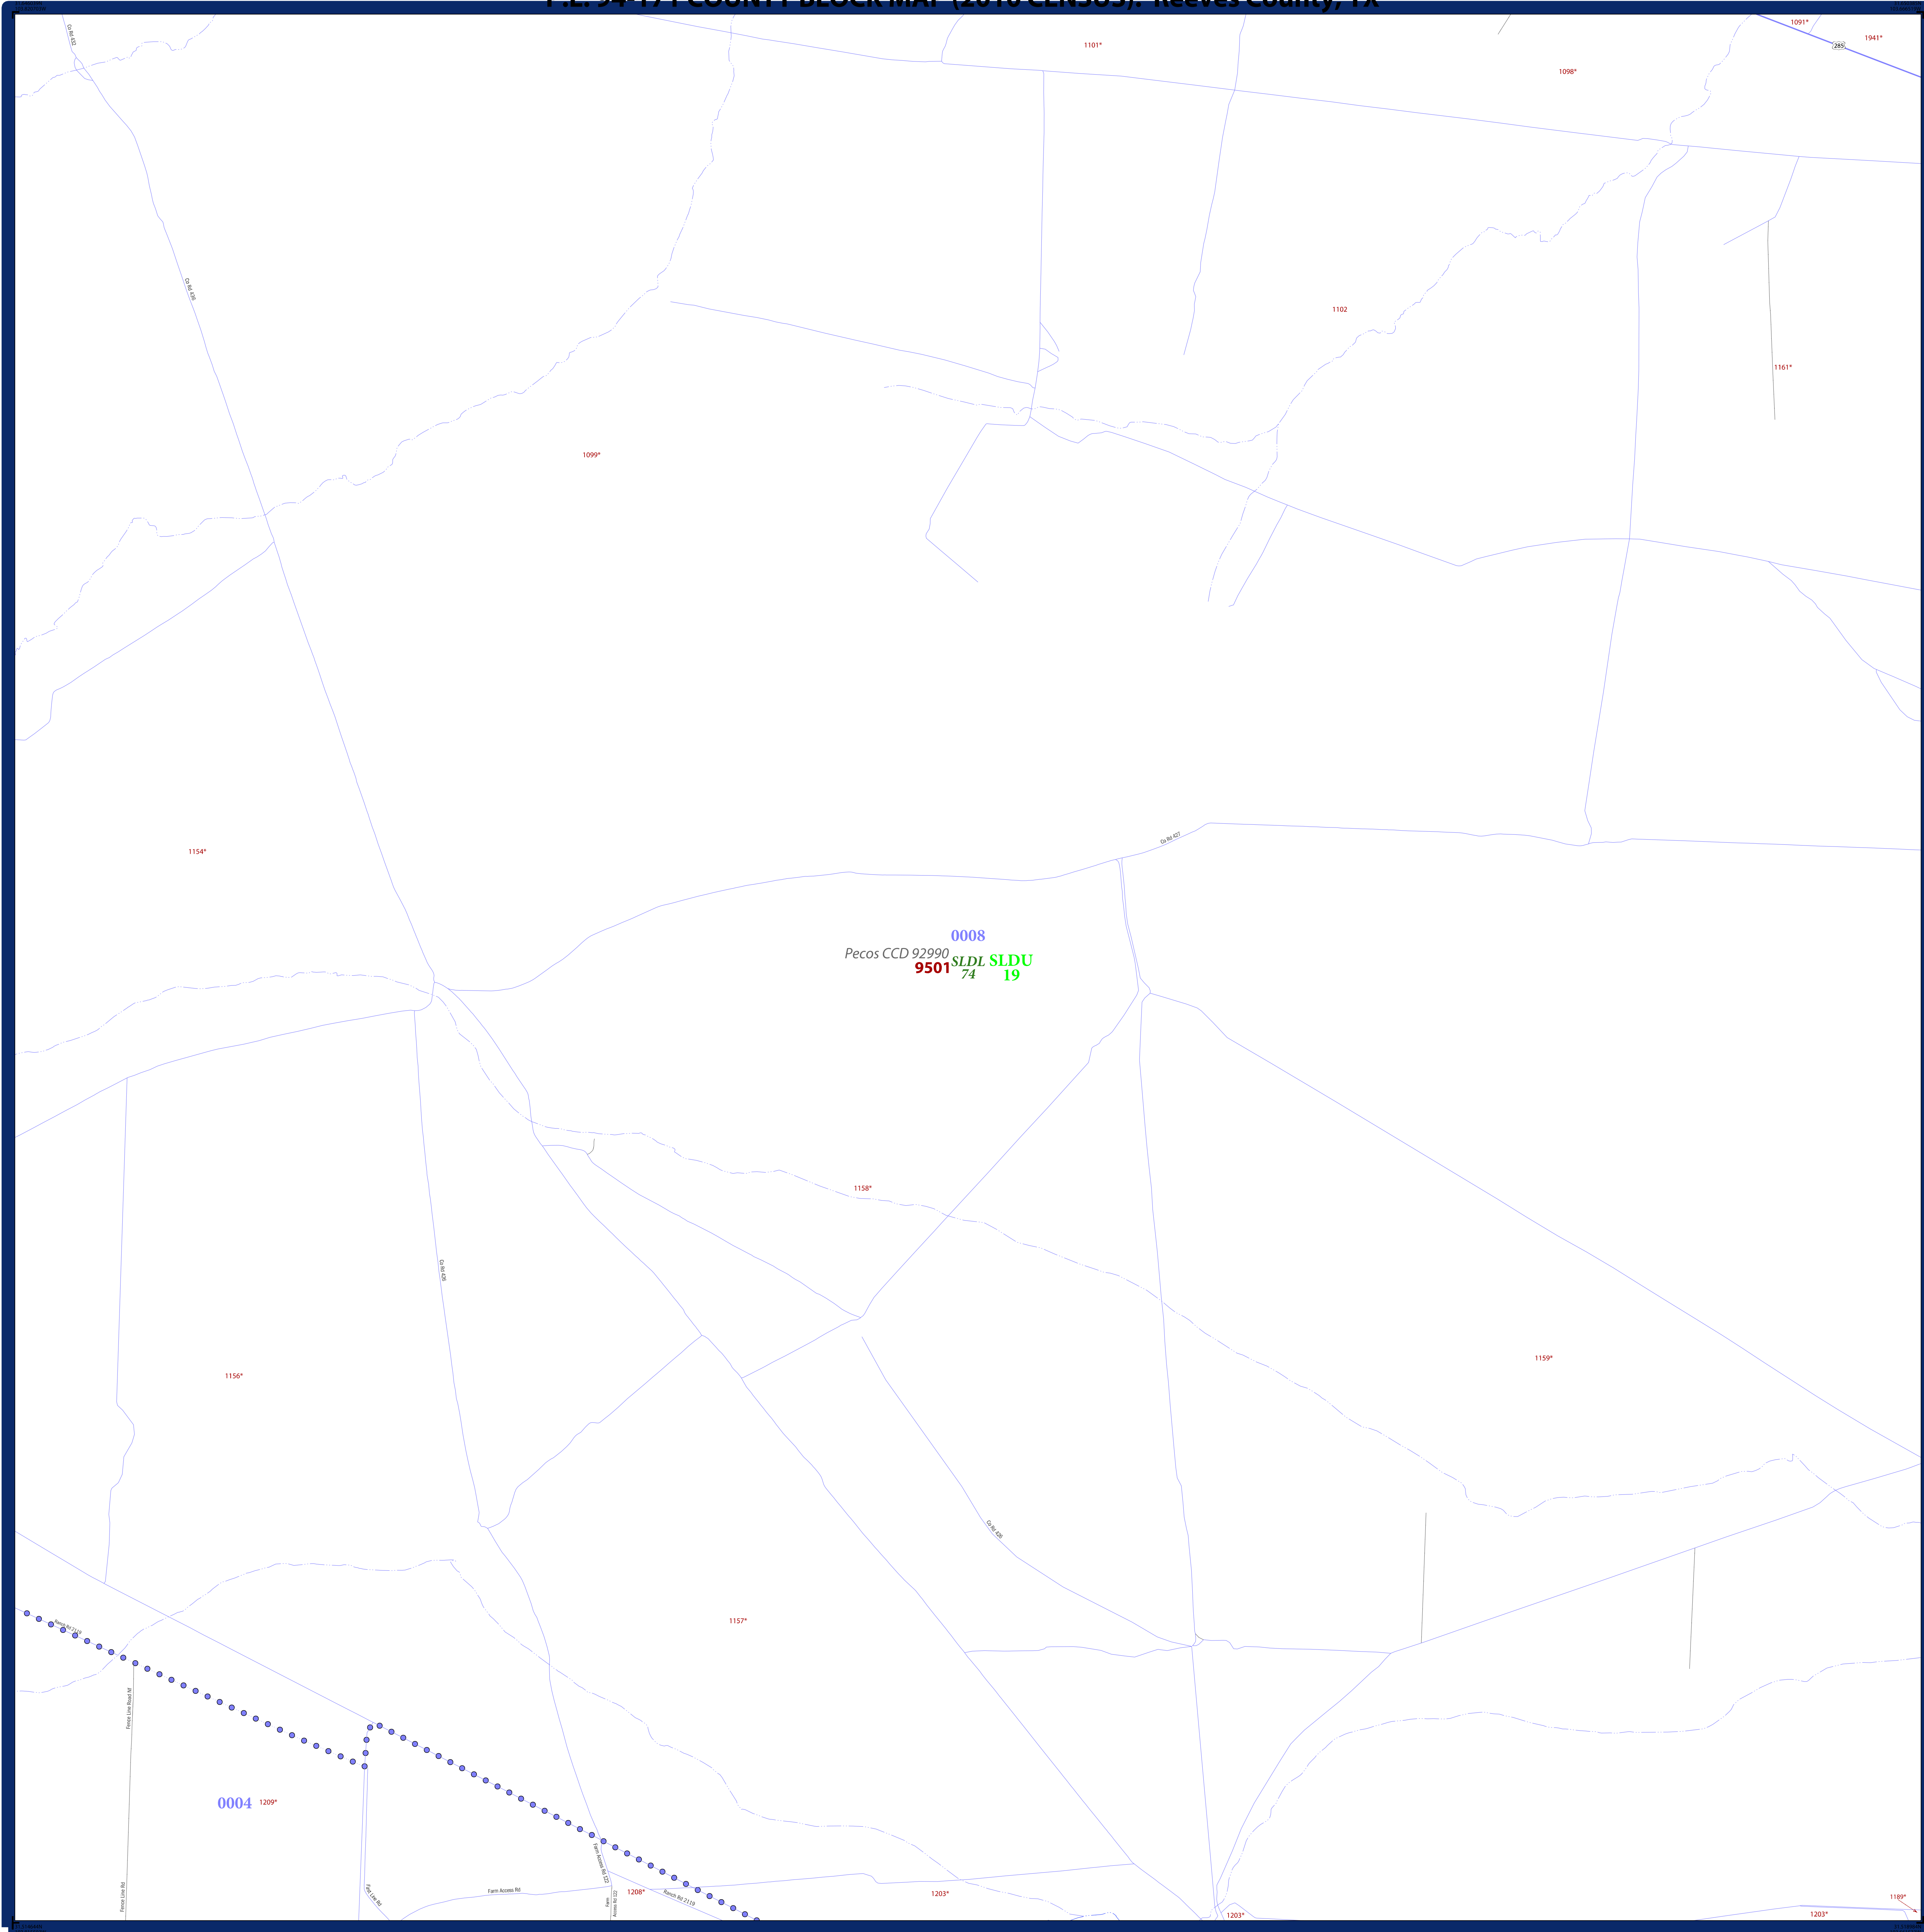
P.L. 94-171 COUNTY BLOCK MAP (2010 CENSUS): Reeves County, TX

Co Rd 432
1101*
1091*
1941*
285
1098*
Co Rd 428
1102
1161*
1099*
1154*
Co Rd 427
0008
Pecos CCD 92990
9501
SLDL
74
SLDU
19
1158*
Co Rd 426
1159*
1156*
Co Rd 420
1157*
Ranch Rd 2119
Fence Line Road NI
0004
1209*
Fence Line Rd
Farm Line Rd
Farm Access Rd
Farm Access Rd 122
1208*
Ranch Rd 2119
1203*
1203*
1189*
1203*